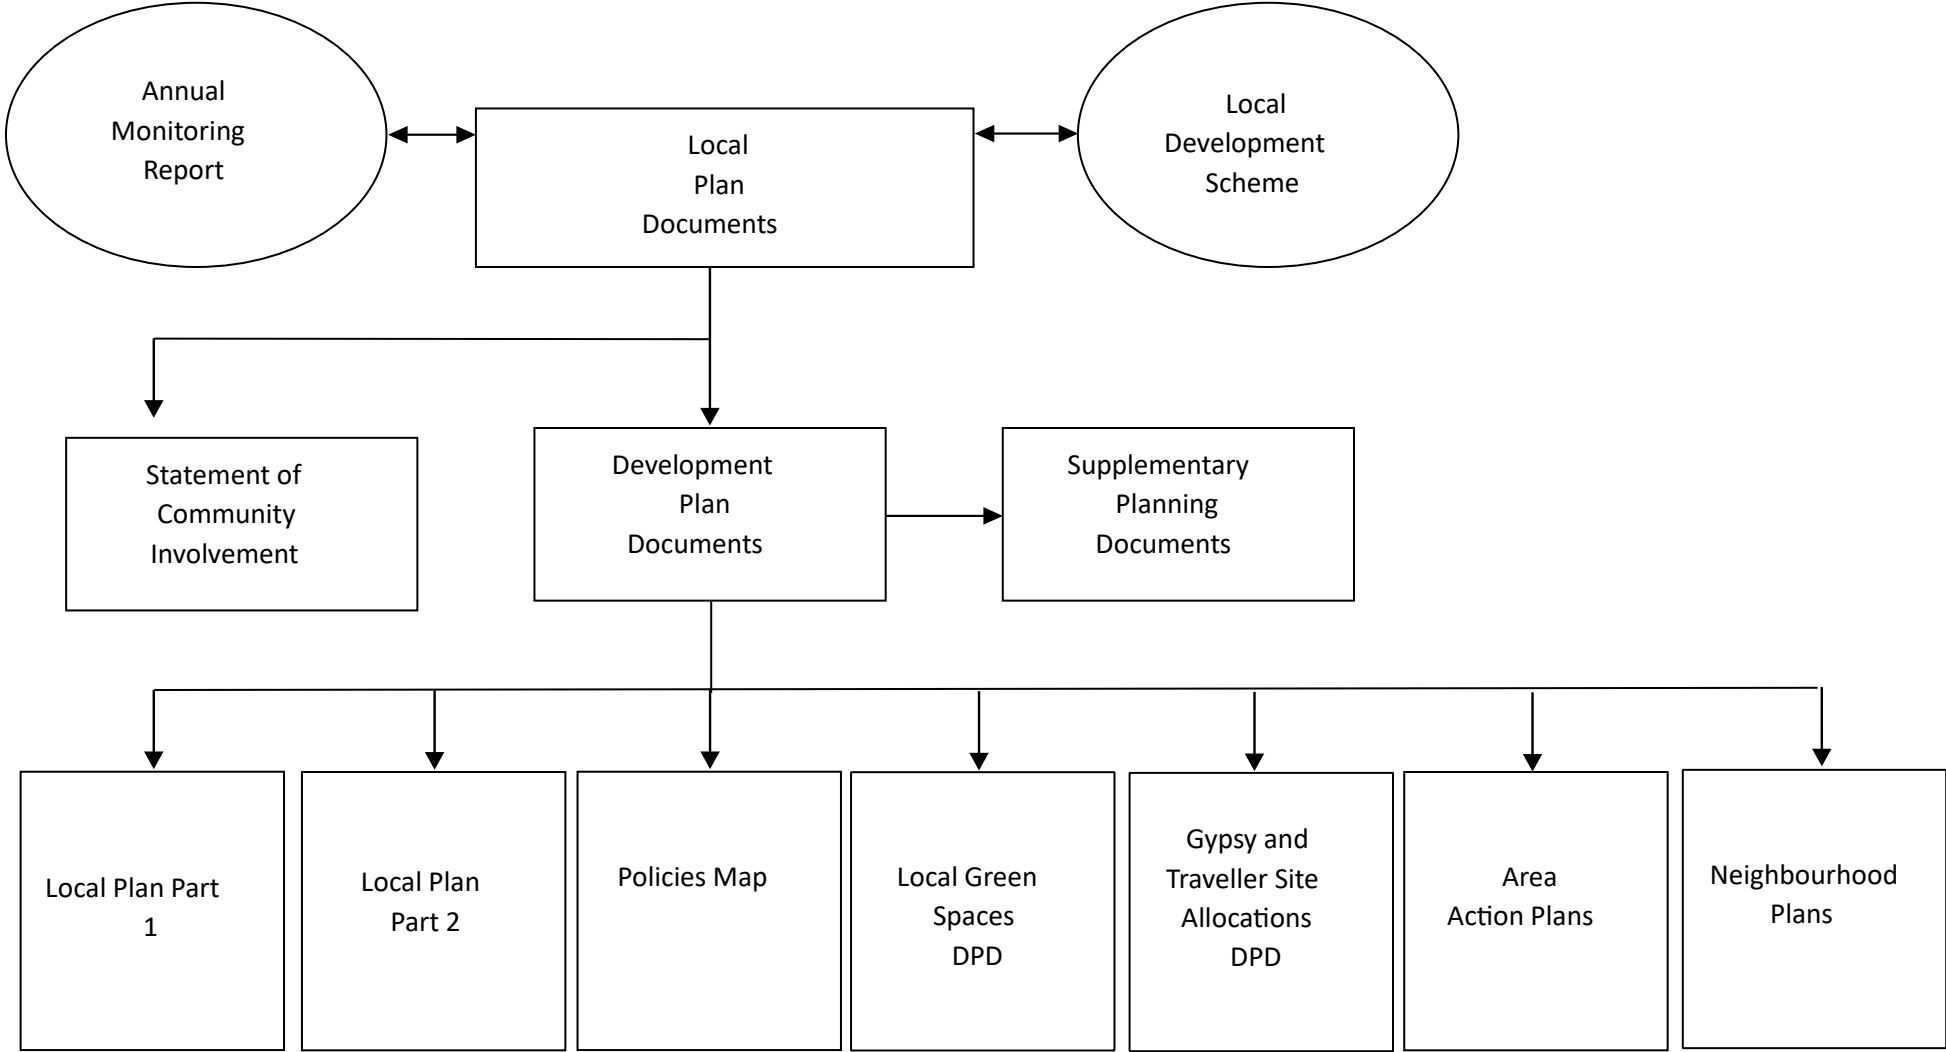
Annual Monitoring Report

Local Plan Documents

Local Development Scheme

Statement of Community Involvement

Development Plan Documents

Supplementary Planning Documents

Local Plan Part 1

Local Plan Part 2

Policies Map

Local Green Spaces DPD

Gypsy and Traveller Site Allocations DPD

Area Action Plans

Neighbourhood Plans